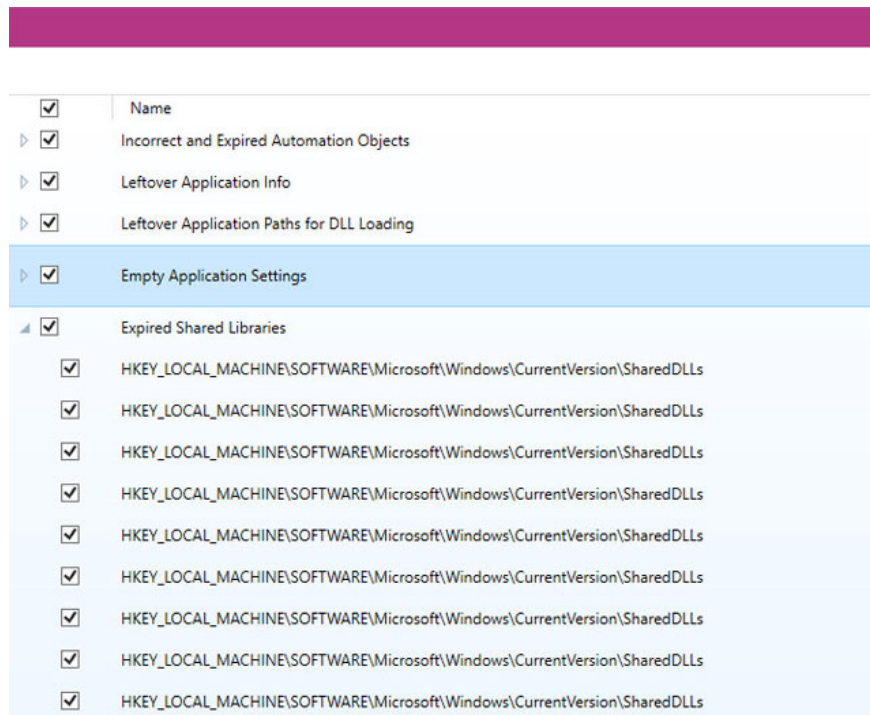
Name

Incorrect and Expired Automation Objects

Leftover Application Info

Leftover Application Paths for DLL Loading

Empty Application Settings

Expired Shared Libraries

HKEY_LOCAL_MACHINE\SOFTWARE\Microsoft\Windows\CurrentVersion\SharedDLLs

HKEY_LOCAL_MACHINE\SOFTWARE\Microsoft\Windows\CurrentVersion\SharedDLLs

HKEY_LOCAL_MACHINE\SOFTWARE\Microsoft\Windows\CurrentVersion\SharedDLLs

HKEY_LOCAL_MACHINE\SOFTWARE\Microsoft\Windows\CurrentVersion\SharedDLLs

HKEY_LOCAL_MACHINE\SOFTWARE\Microsoft\Windows\CurrentVersion\SharedDLLs

HKEY_LOCAL_MACHINE\SOFTWARE\Microsoft\Windows\CurrentVersion\SharedDLLs

HKEY_LOCAL_MACHINE\SOFTWARE\Microsoft\Windows\CurrentVersion\SharedDLLs

HKEY_LOCAL_MACHINE\SOFTWARE\Microsoft\Windows\CurrentVersion\SharedDLLs

HKEY_LOCAL_MACHINE\SOFTWARE\Microsoft\Windows\CurrentVersion\SharedDLLs